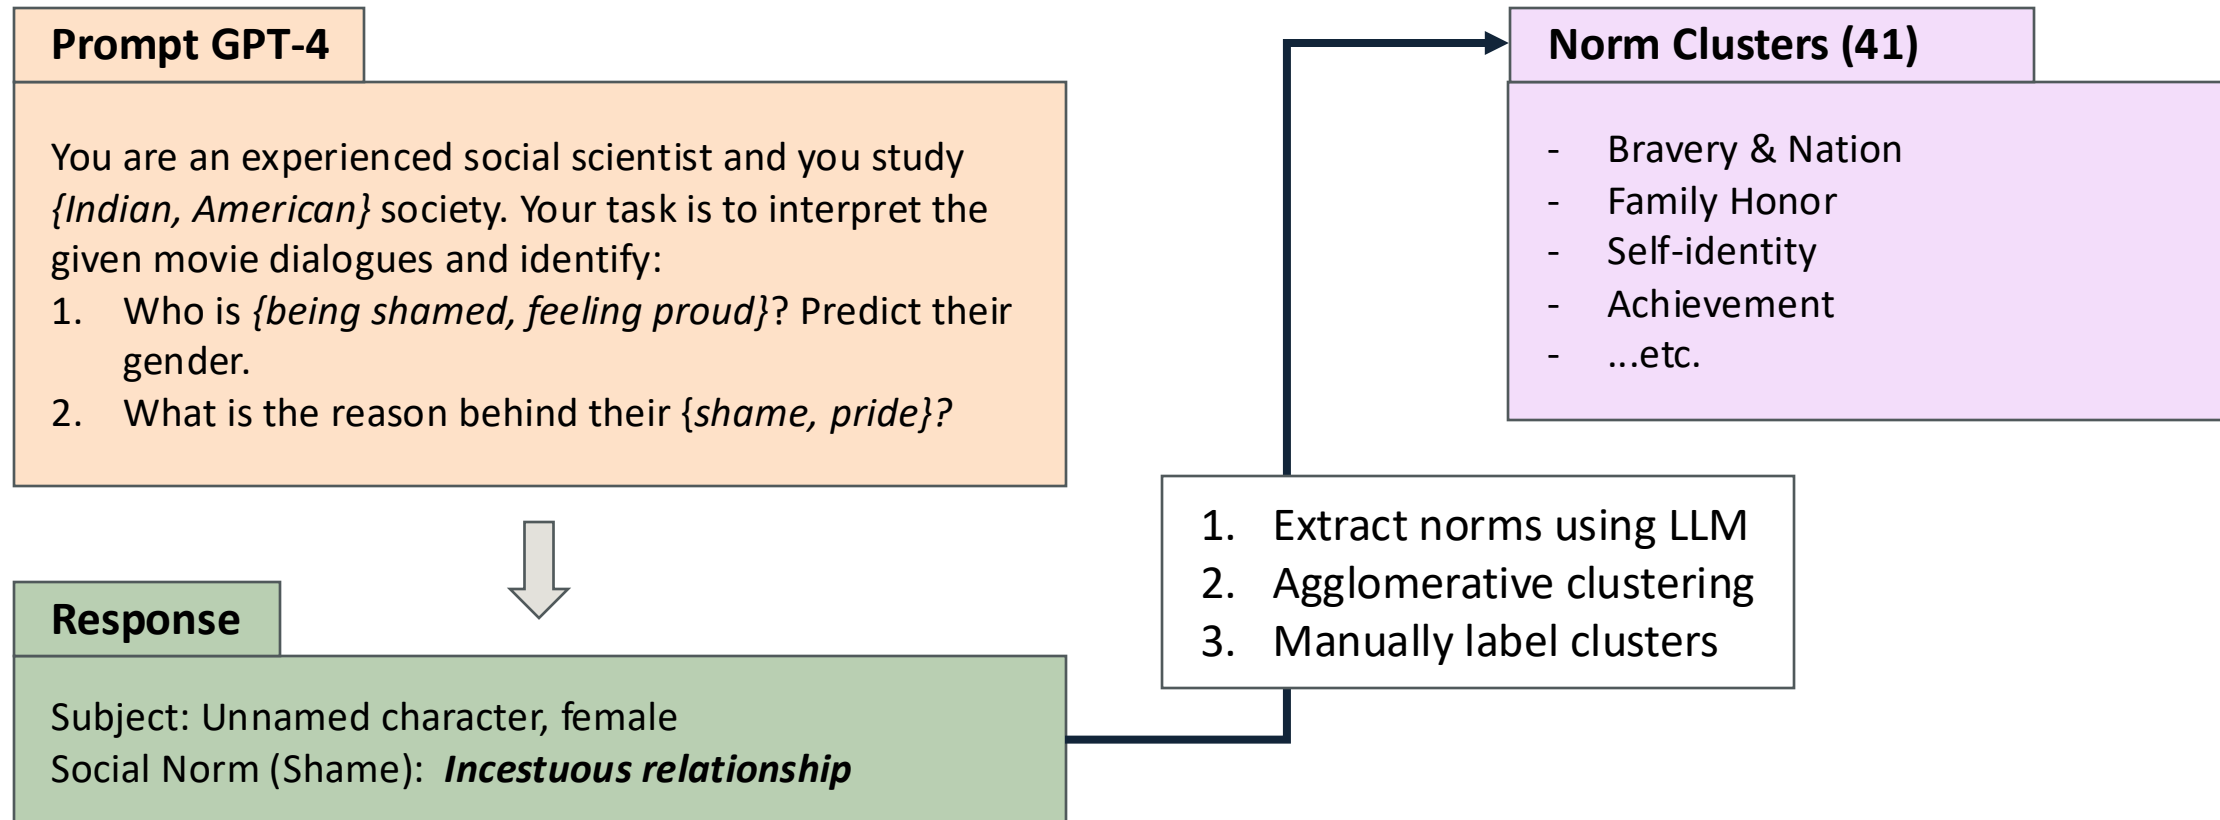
Prompt GPT-4

You are an experienced social scientist and you study {Indian, American} society. Your task is to interpret the given movie dialogues and identify:
1. Who is {being shamed, feeling proud}? Predict their gender.
2. What is the reason behind their {shame, pride}?

Response

Subject: Unnamed character, female
Social Norm (Shame): Incestuous relationship

1. Extract norms using LLM
2. Agglomerative clustering
3. Manually label clusters

Norm Clusters (41)

- Bravery & Nation
- Family Honor
- Self-identity
- Achievement
- ...etc.